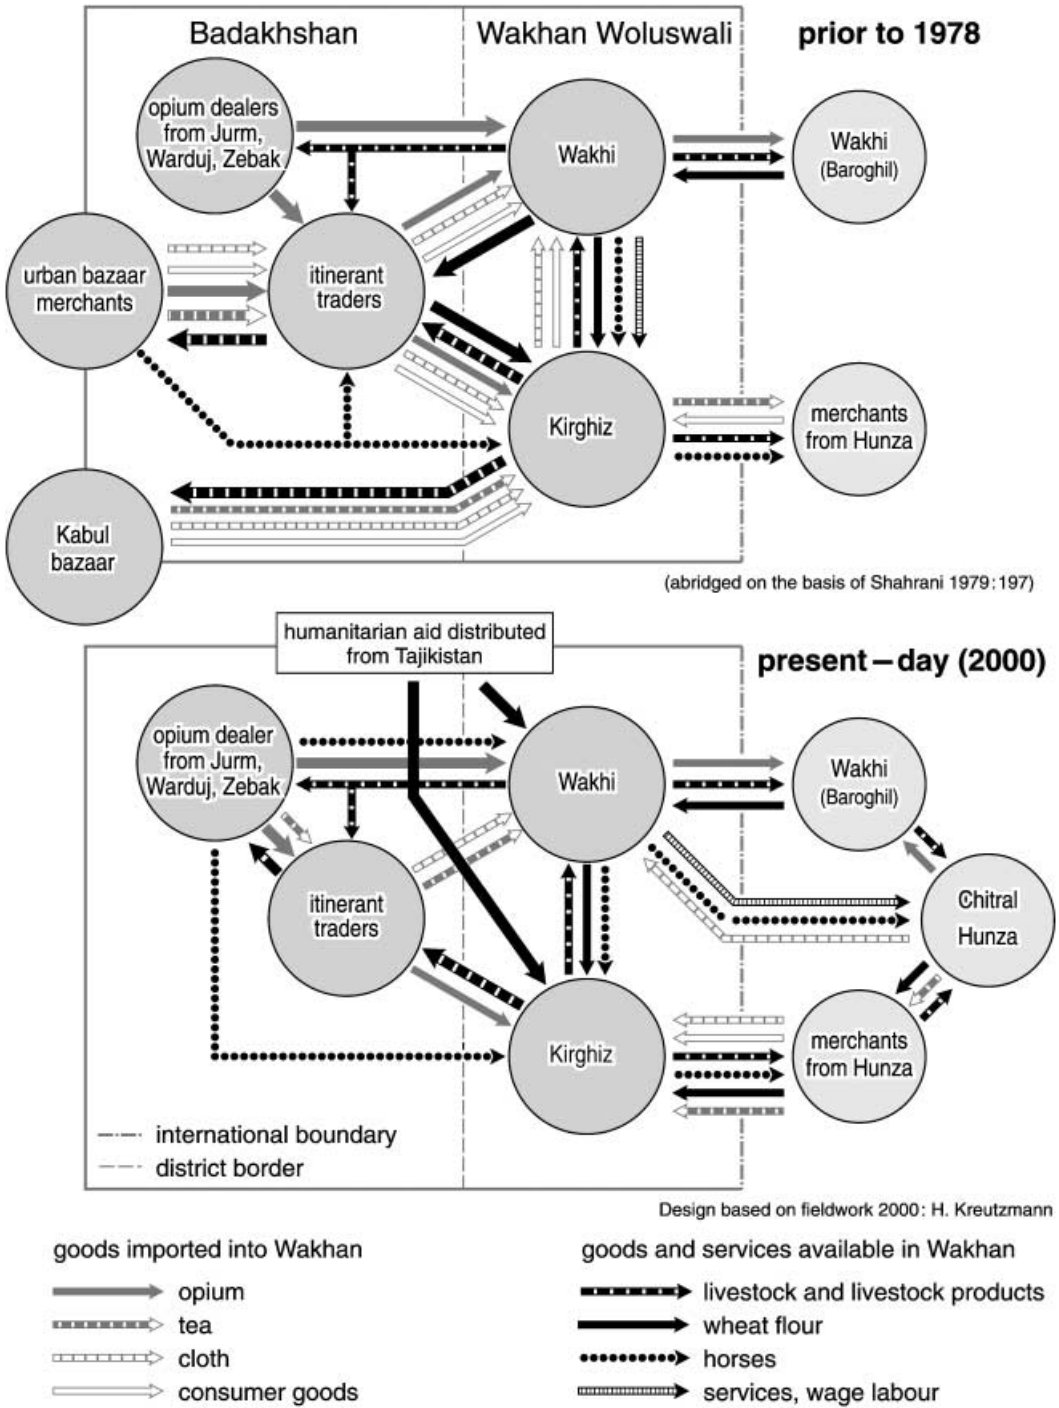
Badakhshan

Wakhan Woluswali

prior to 1978

opium dealers from Jurm, Warduj, Zebak

Wakhi

Wakhi (Baroghil)

urban bazaar merchants

itinerant traders

Kirghiz

merchants from Hunza

Kabul bazaar

(abridged on the basis of Shahrani 1979: 197)

humanitarian aid distributed from Tajikistan

present – day (2000)

opium dealer from Jurm, Warduj, Zebak

Wakhi

Wakhi (Baroghil)

itinerant traders

Chitral

Hunza

Kirghiz

merchants from Hunza

international boundary

district border

Design based on fieldwork 2000: H. Kreutzmann

goods imported into Wakhan

opium

tea

cloth

consumer goods

goods and services available in Wakhan

livestock and livestock products

wheat flour

horses

services, wage labour